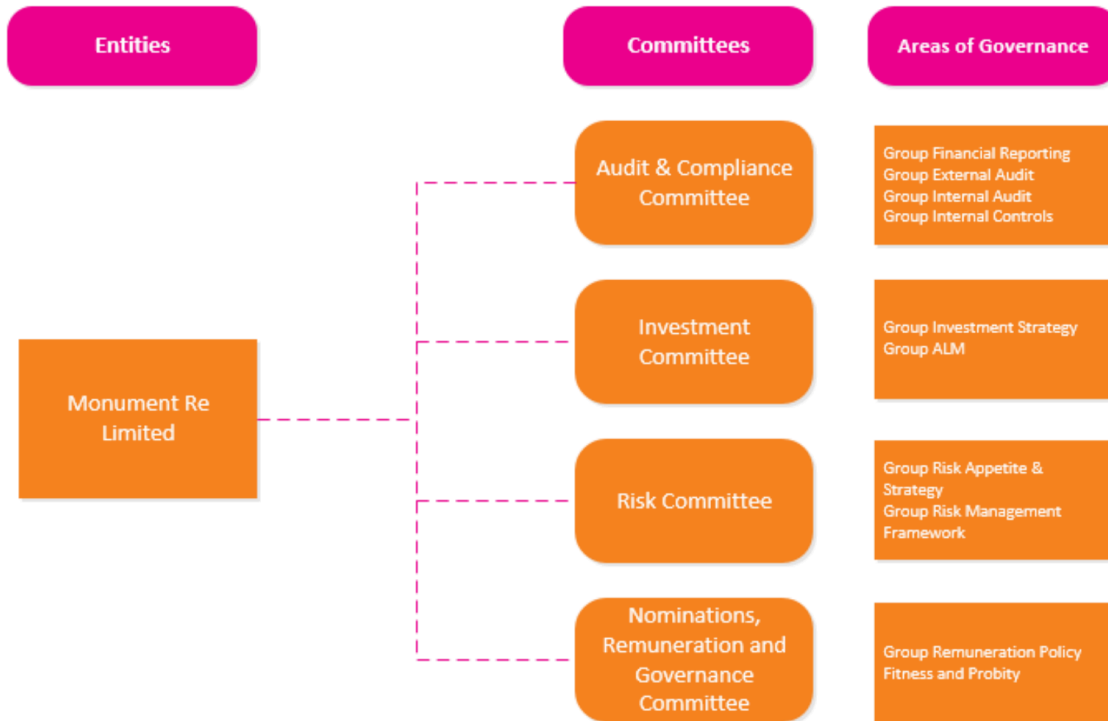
Entities

Committees

Areas of Governance

Monument Re Limited

Audit & Compliance Committee

Group Financial Reporting
Group External Audit
Group Internal Audit
Group Internal Controls

Investment Committee

Group Investment Strategy
Group ALM

Risk Committee

Group Risk Appetite & Strategy
Group Risk Management Framework

Nominations, Remuneration and Governance Committee

Group Remuneration Policy
Fitness and Probity